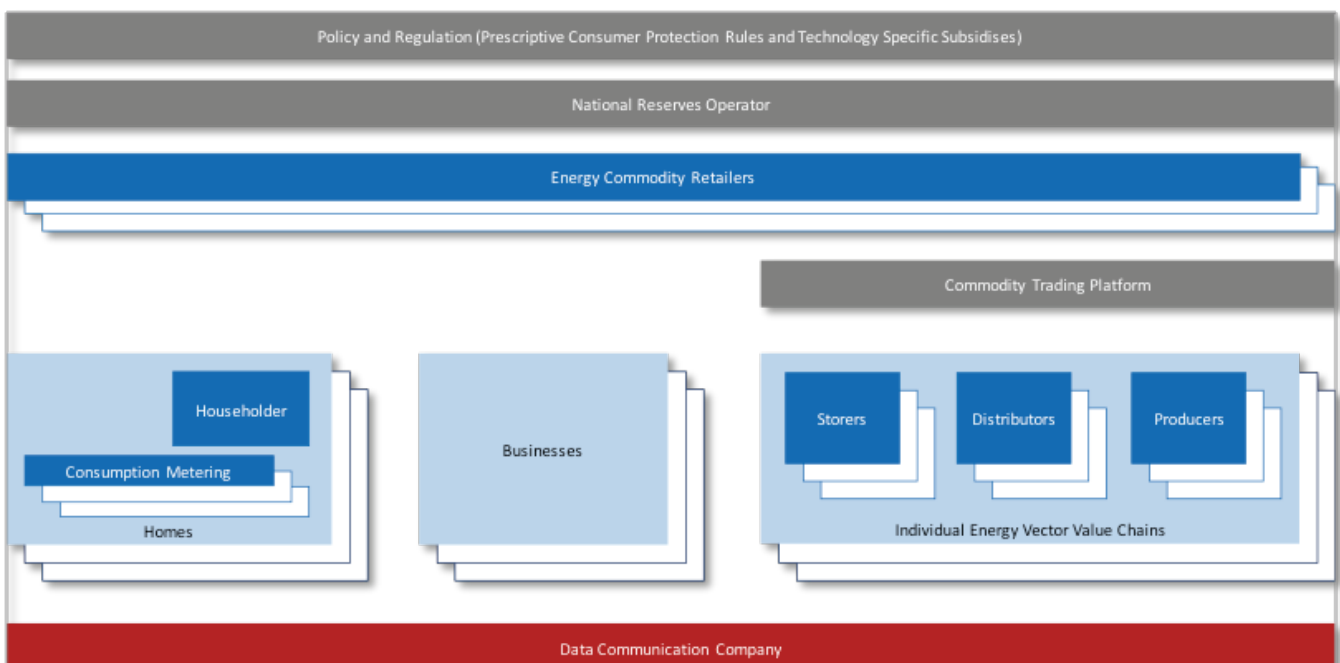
Policy and Regulation (Prescriptive Consumer Protection Rules and Technology Specific Subsidises)

National Reserves Operator

Energy Commodity Retailers

Commodity Trading Platform

Householder

Consumption Metering

Homes

Businesses

Storers

Distributors

Producers

Individual Energy Vector Value Chains

Data Communication Company